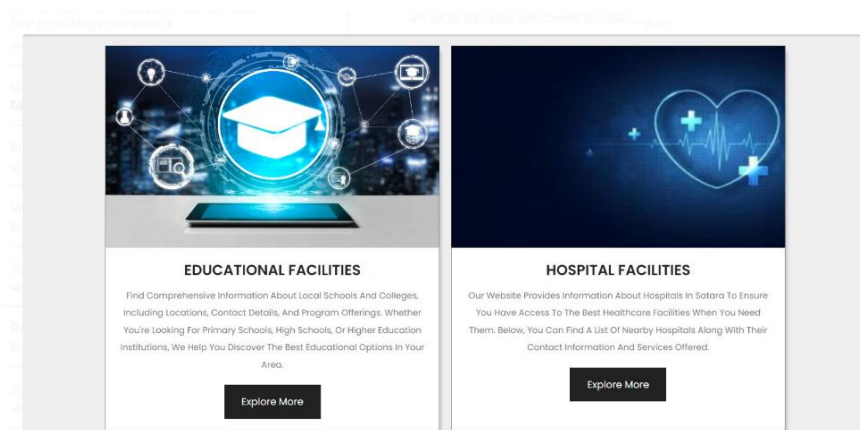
EDUCATIONAL FACILITIES

Find Comprehensive Information About Local Schools And Colleges, Including Locations, Contact Details, And Program Offerings. Whether You're Looking For Primary Schools, High Schools, Or Higher Education Institutions, We Help You Discover The Best Educational Options In Your Area.

Explore More

HOSPITAL FACILITIES

Our Website Provides Information About Hospitals In Satara To Ensure You Have Access To The Best Healthcare Facilities When You Need Them. Below, You Can Find A List Of Nearby Hospitals Along With Their Contact Information And Services Offered.

Explore More